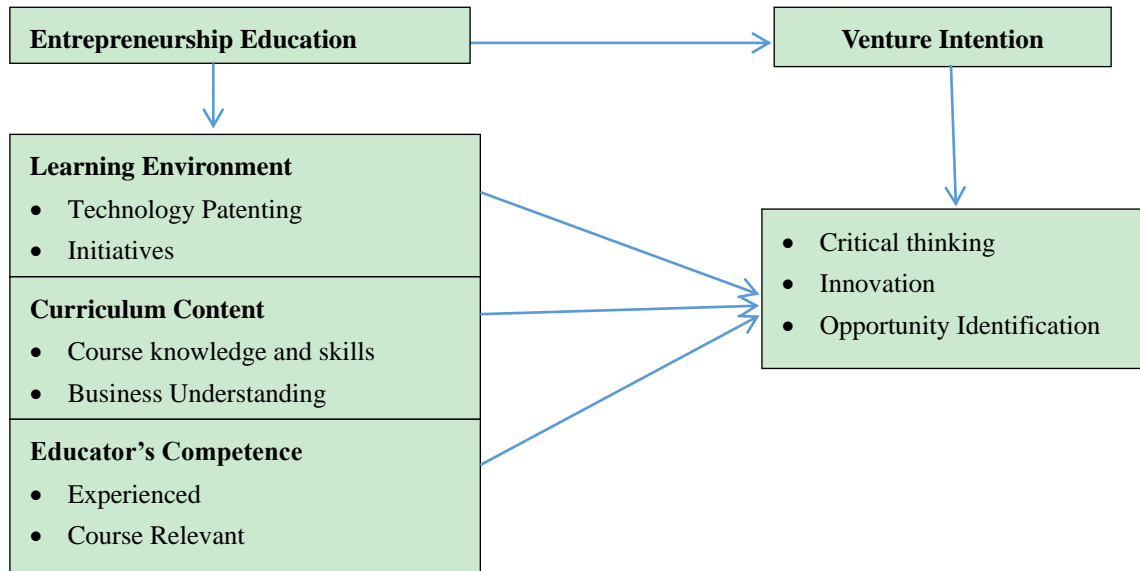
Entrepreneurship Education

Venture Intention

Learning Environment
- Technology Patenting
- Initiatives

Curriculum Content
- Course knowledge and skills
- Business Understanding

Educator's Competence
- Experienced
- Course Relevant

- Critical thinking
- Innovation
- Opportunity Identification